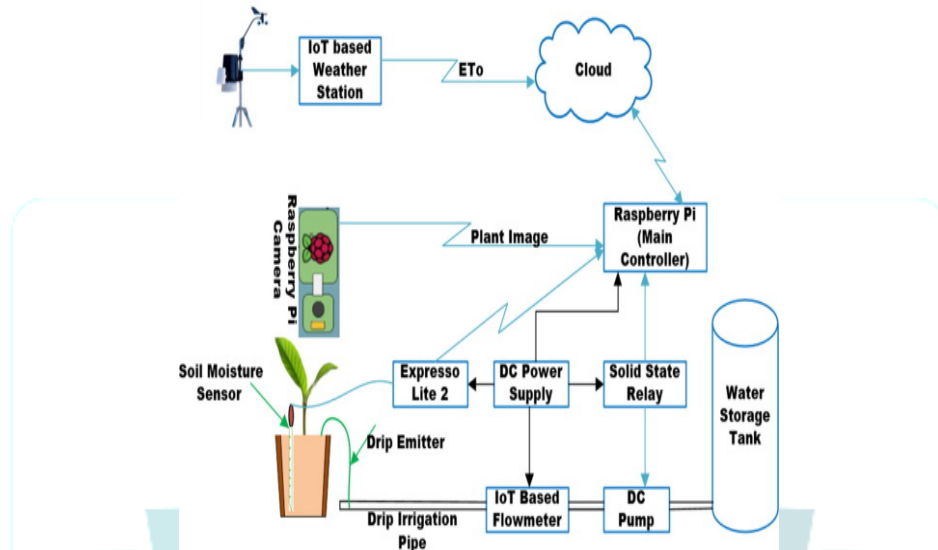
IoT based Weather Station

ETo

Cloud

Raspberry Pi Camera

Plant Image

Raspberry Pi (Main Controller)

Soil Moisture Sensor

Expresso Lite 2

DC Power Supply

Solid State Relay

Water Storage Tank

Drip Emitter

IoT Based Flowmeter

DC Pump

Drip Irrigation Pipe